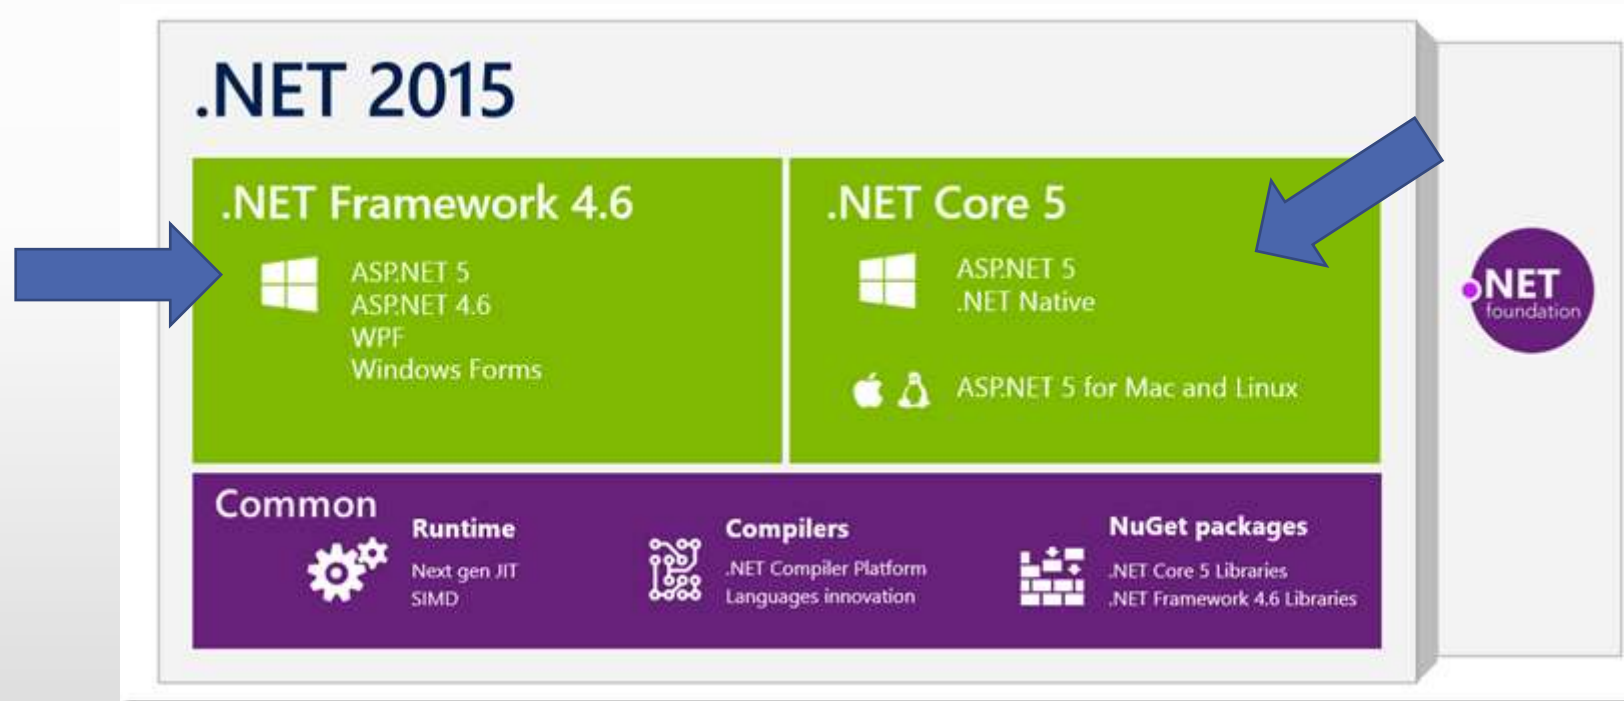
.NET 2015

.NET Framework 4.6

ASP.NET 5
ASP.NET 4.6
WPF
Windows Forms

.NET Core 5

ASP.NET 5
.NET Native

ASP.NET 5 for Mac and Linux

.NET foundation

Common

Runtime
Next gen JIT
SIMD

Compilers
.NET Compiler Platform
Languages innovation

NuGet packages
.NET Core 5 Libraries
.NET Framework 4.6 Libraries